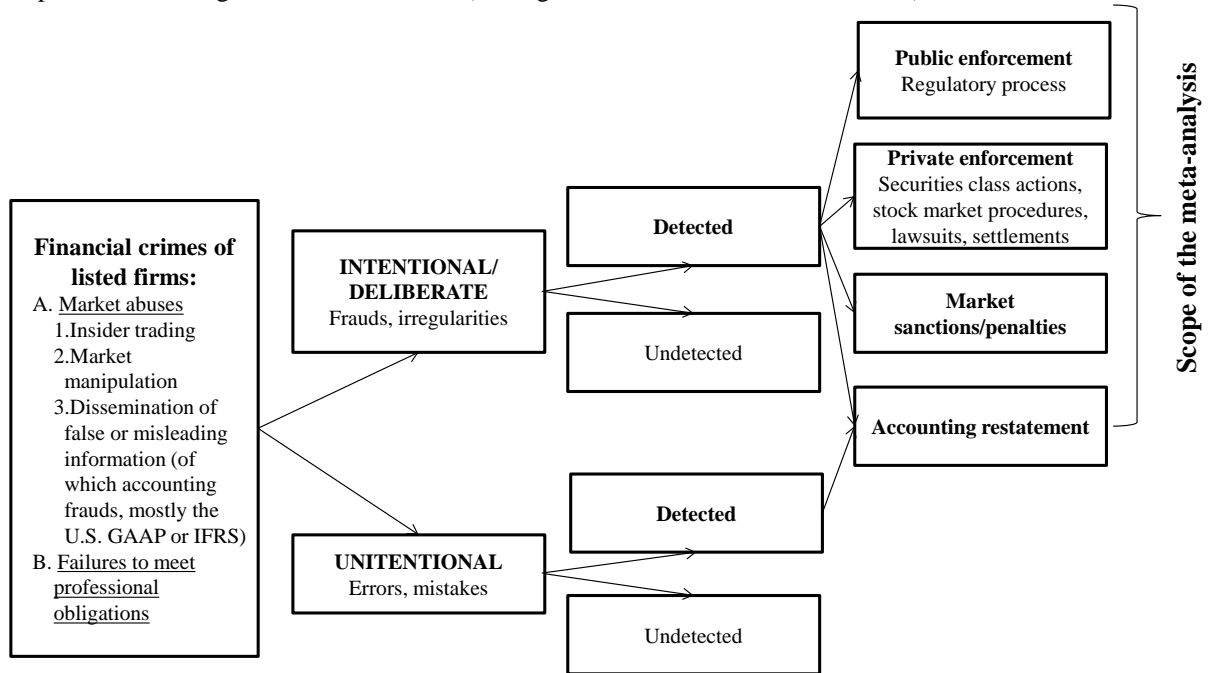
Financial crimes of listed firms:
A. Market abuses
1.Insider trading
2.Market manipulation
3.Dissemination of false or misleading information (of which accounting frauds, mostly the U.S. GAAP or IFRS)
B. Failures to meet professional obligations

INTENTIONAL/ DELIBERATE
Frauds, irregularities

UNITENTIONAL
Errors, mistakes

Detected

Undetected

Detected

Undetected

Public enforcement
Regulatory process

Private enforcement
Securities class actions, stock market procedures, lawsuits, settlements

Market sanctions/penalties

Accounting restatement

Scope of the meta-analysis